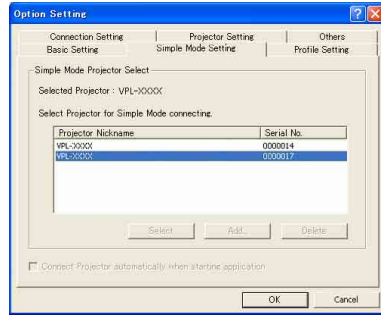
Option Setting

Connection Setting | Projector Setting | Others
Basic Setting | Simple Mode Setting | Profile Setting

Simple Mode Projector Select

Selected Projector : VPL-XXXX

Select Projector for Simple Mode connecting.

| Projector Nickname | Serial No. |
|---|---|
| VPL-XXXX | 0000014 |
| VPL-XXXX | 0000017 |

Select | Add... | Delete

Connect Projector automatically when starting application

OK | Cancel